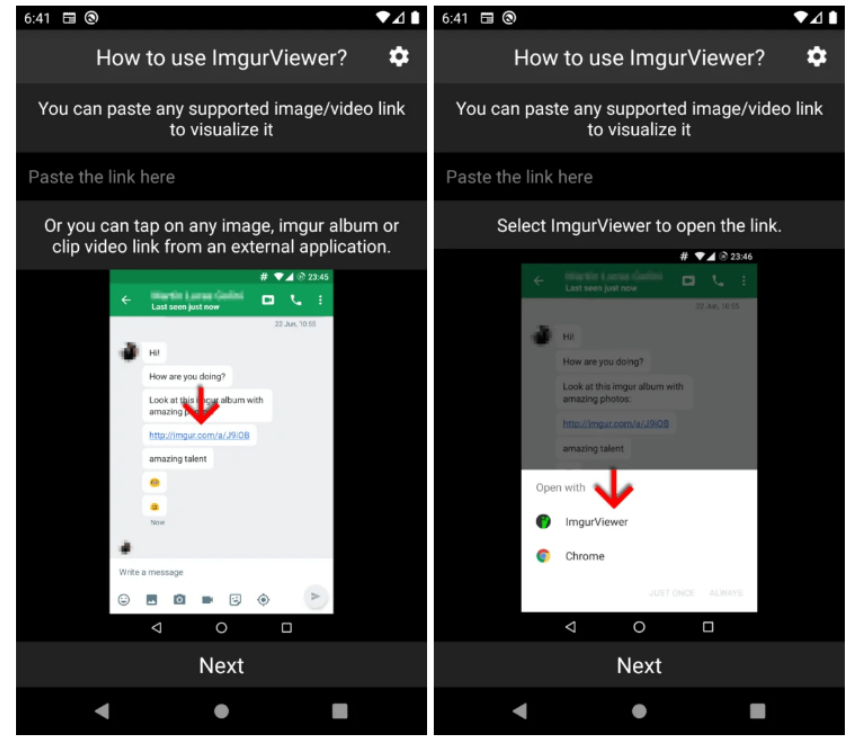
6:41

How to use ImgurViewer?

You can paste any supported image/video link to visualize it

Paste the link here

Or you can tap on any image, imgur album or clip video link from an external application.

23:45

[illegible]
Last seen just now

22 Jun, 10:55

Hi!

How are you doing?

Look at this imgur album with amazing photos:

http://imgur.com/a/J9iOB

amazing talent

Now

Write a message

Next

6:41

How to use ImgurViewer?

You can paste any supported image/video link to visualize it

Paste the link here

Select ImgurViewer to open the link.

23:46

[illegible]
Last seen just now

22 Jun, 10:55

Hi!

How are you doing?

Look at this imgur album with amazing photos:

http://imgur.com/a/J9iOB

amazing talent

Open with

ImgurViewer

Chrome

JUST ONCE ALWAYS

Next